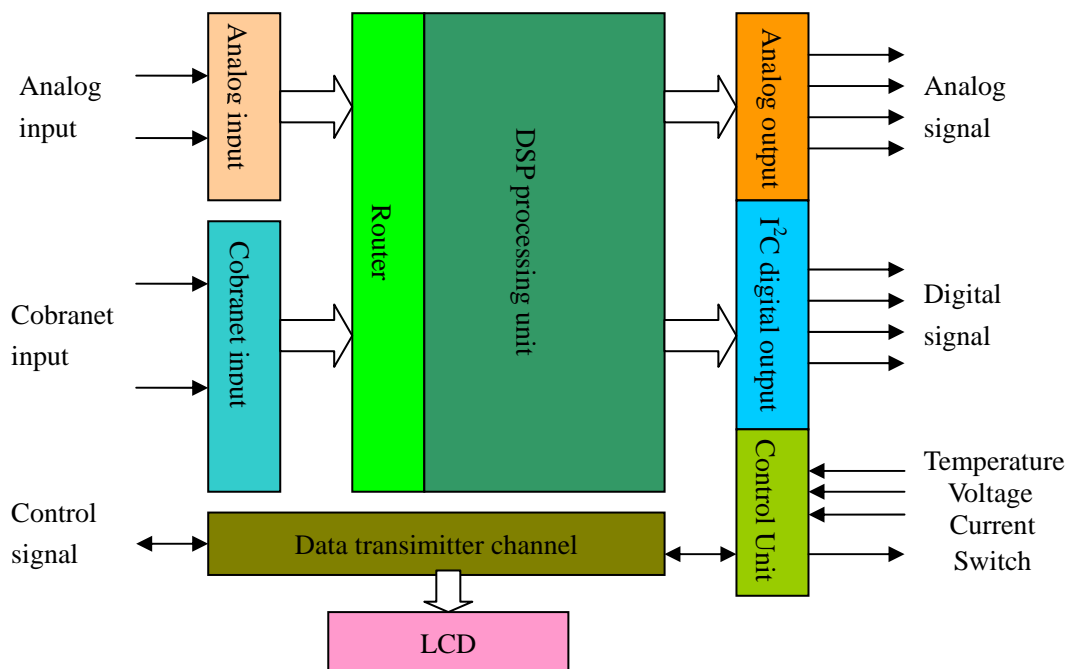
Analog input

Analog input

Cobranet input

Cobranet input

Router

DSP processing unit

Analog output

Analog signal

$I^2C$ digital output

Digital signal

Control Unit

Temperature
Voltage
Current
Switch

Control signal

Data transimitter channel

LCD